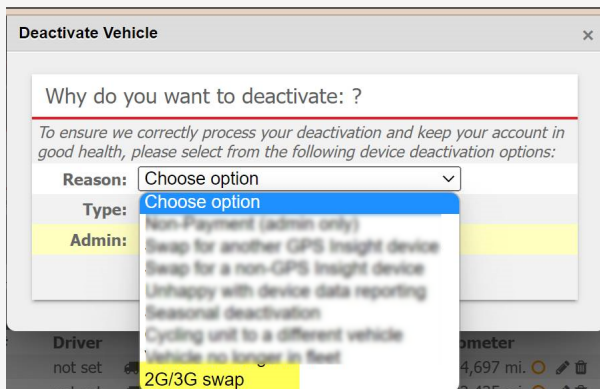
Deactivate Vehicle ×

Why do you want to deactivate: ?

To ensure we correctly process your deactivation and keep your account in good health, please select from the following device deactivation options:

Reason: Choose option

Type:

Admin:

Choose option
Non-Payment (admin only)
Swap for another GPS Insight device
Swap for a non-GPS Insight device
Unhappy with device data reporting
Seasonal deactivation
Cycling unit to a different vehicle
Vehicle no longer in fleet
2G/3G swap

Driver
not set

ometer
4,697 mi.